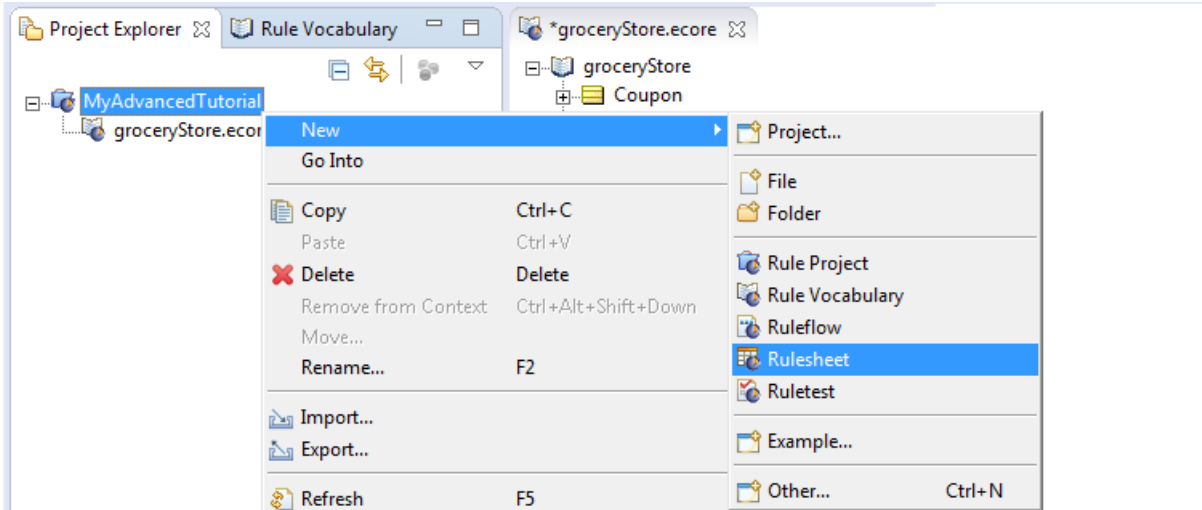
Project Explorer
Rule Vocabulary
*groceryStore.ecore
MyAdvancedTutorial
groceryStore.ecor
groceryStore
Coupon

| | |
|---|---|
| New | |
| Go Into | |
| Copy | Ctrl+C |
| Paste | Ctrl+V |
| Delete | Delete |
| Remove from Context | Ctrl+Alt+Shift+Down |
| Move... | |
| Rename... | F2 |
| Import... | |
| Export... | |
| Refresh | F5 |

| | |
|---|---|
| Project... | |
| File | |
| Folder | |
| Rule Project | |
| Rule Vocabulary | |
| Ruleflow | |
| Rulesheet | |
| Ruletest | |
| Example... | |
| Other... | Ctrl+N |